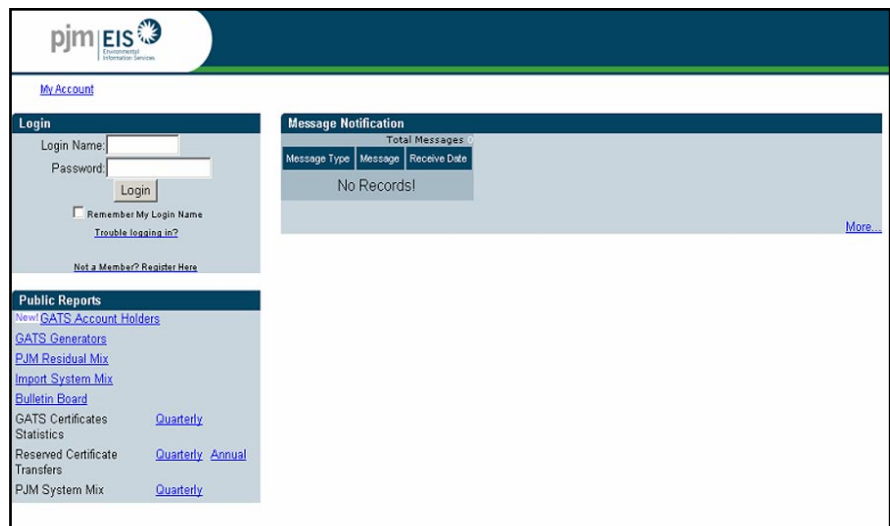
pjm | EIS Environmental Information Services

My Account

Login

Login Name:

Password:

Login

Remember My Login Name

Trouble logging in?

Not a Member? Register Here

Message Notification

Total Messages 0

| Message Type | Message | Receive Date |
|---|---|---|
| No Records! | | |

More...

Public Reports

New! GATS Account Holders

GATS Generators

PJM Residual Mix

Import System Mix

Bulletin Board

GATS Certificates Statistics Quarterly

Reserved Certificate Transfers Quarterly Annual

PJM System Mix Quarterly